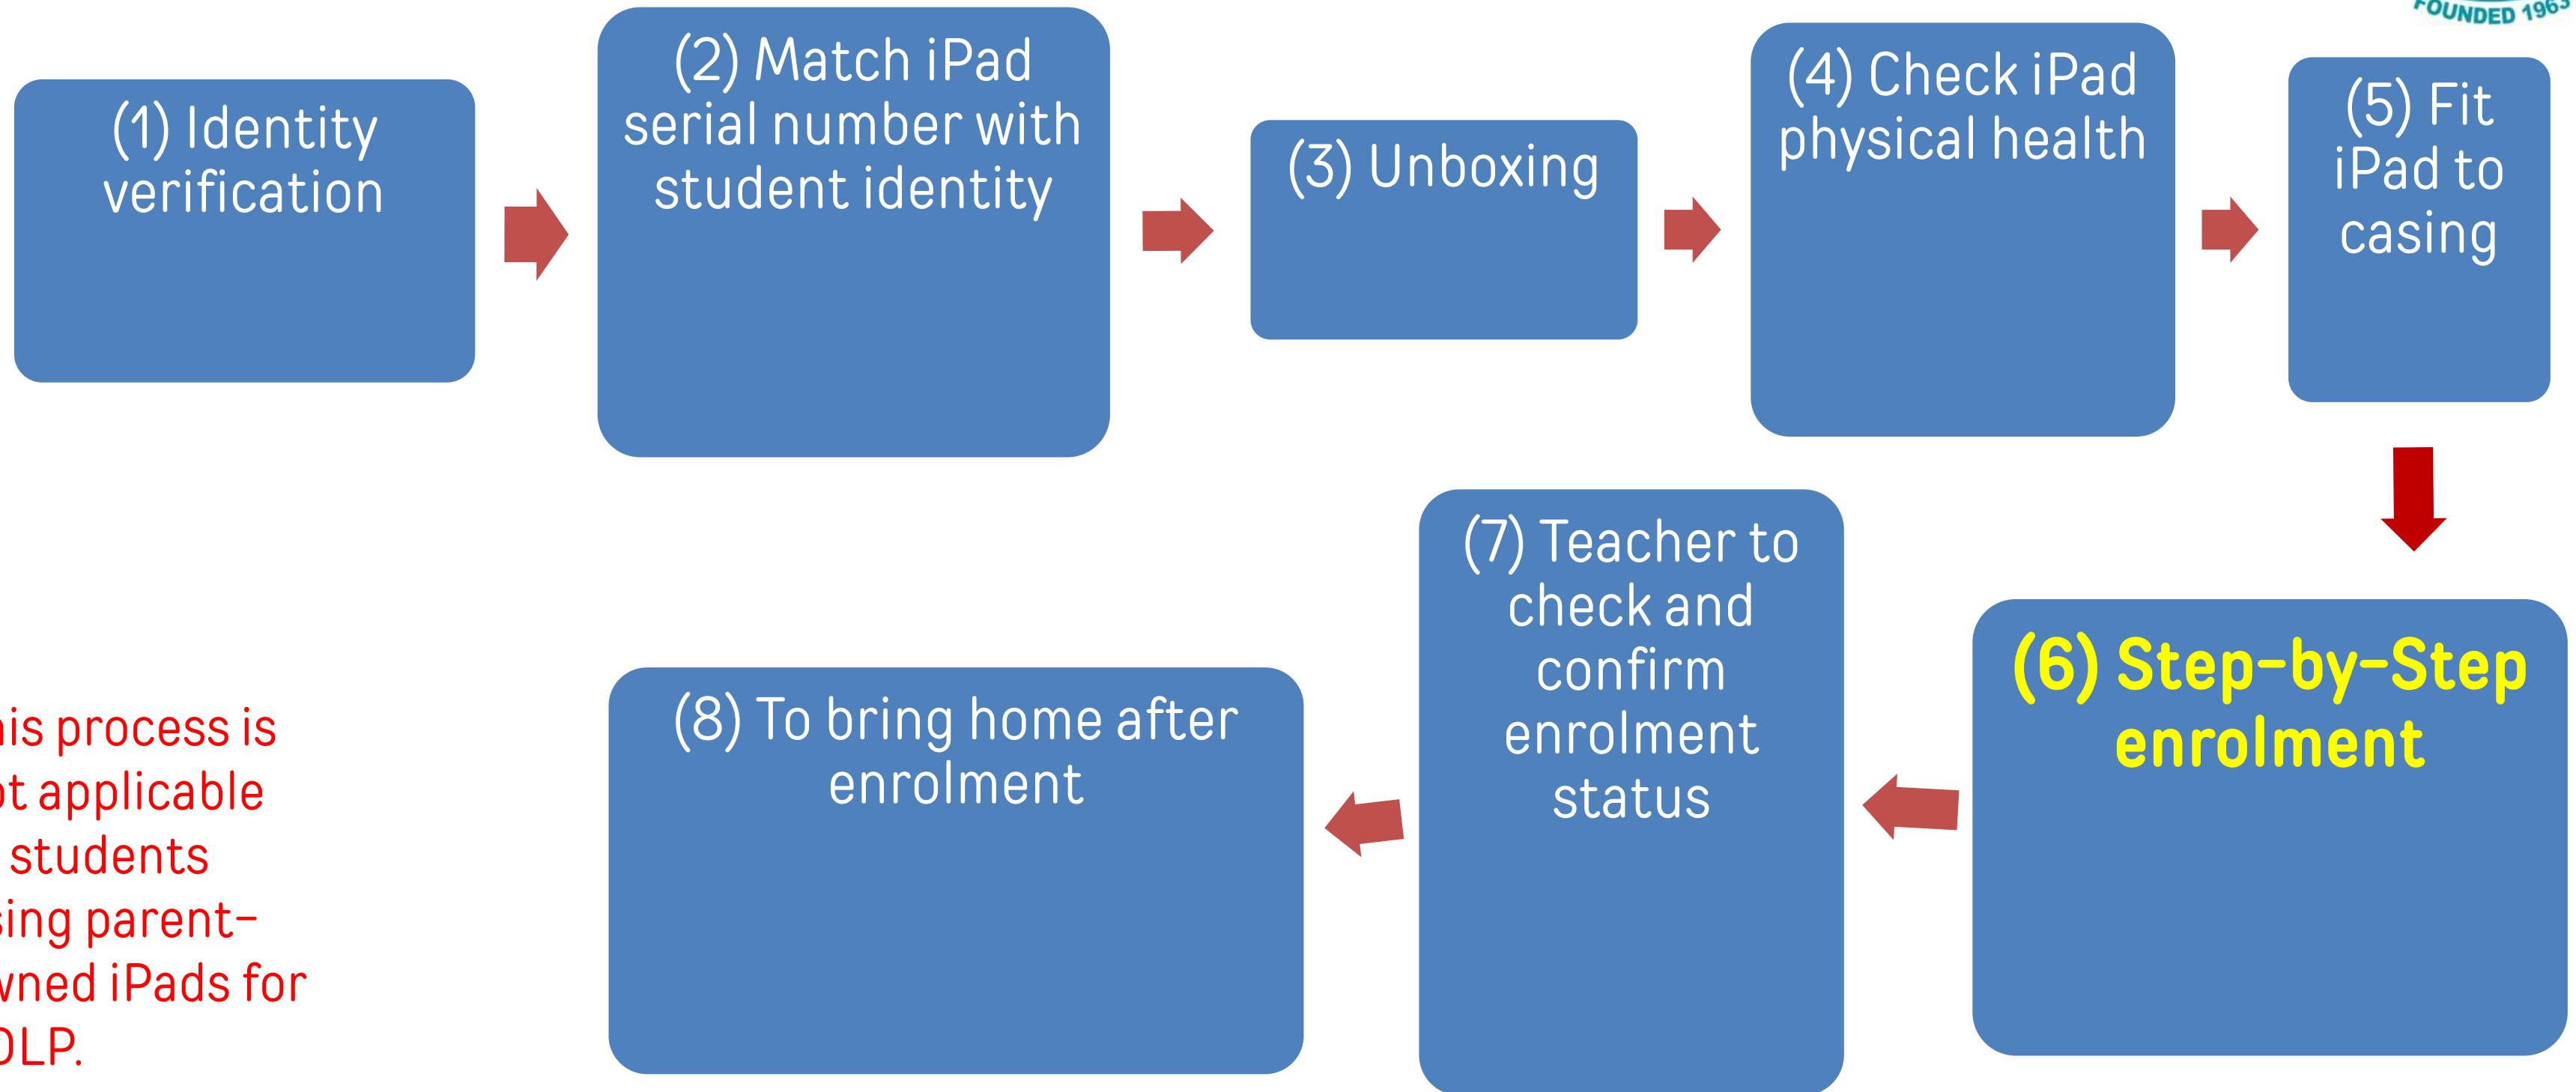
FOUNDED 196

(1) Identity verification

(2) Match iPad serial number with student identity

(3) Unboxing

(4) Check iPad physical health

(5) Fit iPad to casing

(6) Step-by-Step enrolment

(7) Teacher to check and confirm enrolment status

(8) To bring home after enrolment

is process is t applicable students ing parent-ned iPads for LP.